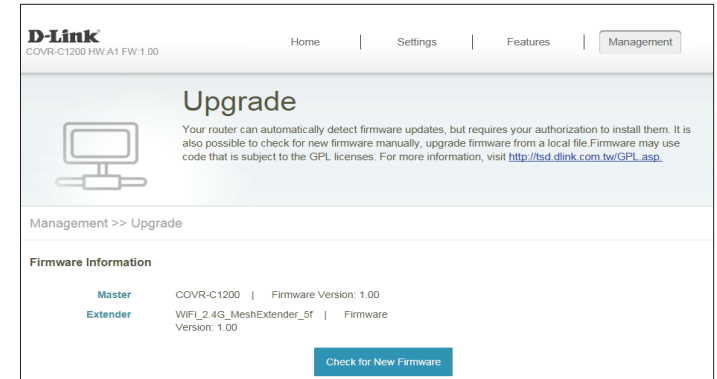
D-Link
COVR-C1200 HW:A1 FW:1.00

Home | Settings | Features | Management

Upgrade

Your router can automatically detect firmware updates, but requires your authorization to install them. It is also possible to check for new firmware manually, upgrade firmware from a local file.Firmware may use code that is subject to the GPL licenses. For more information, visit http://tsd.dlink.com.tw/GPL.asp.

Management >> Upgrade

Firmware Information

Master COVR-C1200 | Firmware Version: 1.00
Extender WIFi_2.4G_MeshExtender_5f | Firmware Version: 1.00

Check for New Firmware